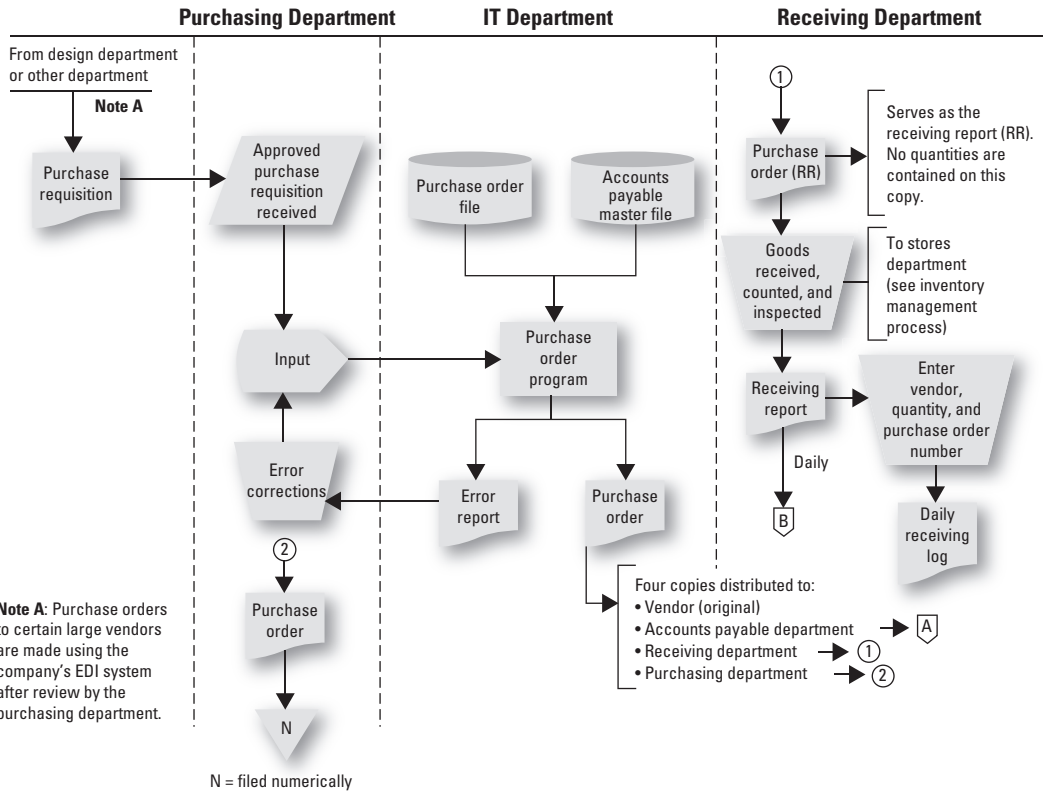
Purchasing Department

IT Department

Receiving Department

From design department or other department

Note A

Purchase requisition

Approved purchase requisition received

Purchase order file

Accounts payable master file

Input

Purchase order program

Error corrections

Error report

Purchase order

2

Purchase order

N

N = filed numerically

Note A: Purchase orders to certain large vendors are made using the company's EDI system after review by the purchasing department.

Four copies distributed to:
• Vendor (original)
• Accounts payable department
• Receiving department
• Purchasing department

A

1

2

1

Purchase order (RR)

Serves as the receiving report (RR). No quantities are contained on this copy.

Goods received, counted, and inspected

To stores department (see inventory management process)

Receiving report

Enter vendor, quantity, and purchase order number

Daily

B

Daily receiving log